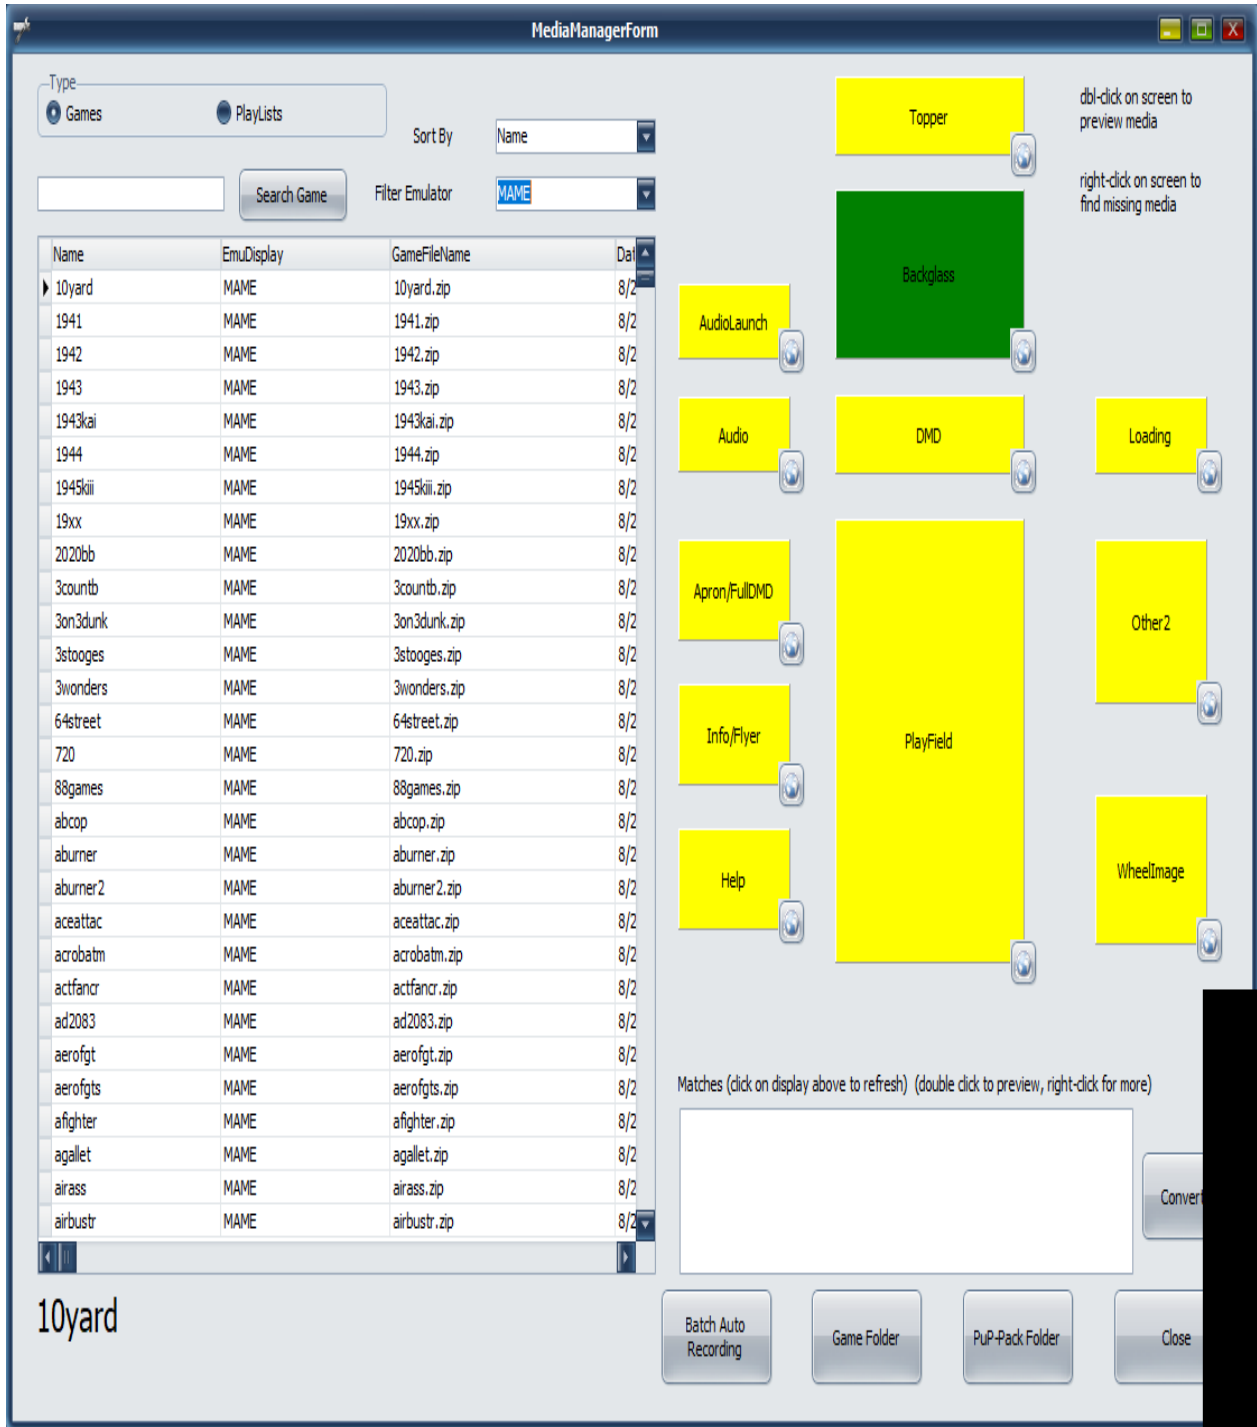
MediaManagerForm

Type
Games
PlayLists

Sort By Name

Search Game
Filter Emulator MAME

| Name | EmuDisplay | GameFileName | Dat |
|---|---|---|---|
| 10yard | MAME | 10yard.zip | 8/2 |
| 1941 | MAME | 1941.zip | 8/2 |
| 1942 | MAME | 1942.zip | 8/2 |
| 1943 | MAME | 1943.zip | 8/2 |
| 1943kai | MAME | 1943kai.zip | 8/2 |
| 1944 | MAME | 1944.zip | 8/2 |
| 1945kiii | MAME | 1945kiii.zip | 8/2 |
| 19xx | MAME | 19xx.zip | 8/2 |
| 2020bb | MAME | 2020bb.zip | 8/2 |
| 3countb | MAME | 3countb.zip | 8/2 |
| 3on3dunk | MAME | 3on3dunk.zip | 8/2 |
| 3stooges | MAME | 3stooges.zip | 8/2 |
| 3wonders | MAME | 3wonders.zip | 8/2 |
| 64street | MAME | 64street.zip | 8/2 |
| 720 | MAME | 720.zip | 8/2 |
| 88games | MAME | 88games.zip | 8/2 |
| abcop | MAME | abcop.zip | 8/2 |
| aburner | MAME | aburner.zip | 8/2 |
| aburner2 | MAME | aburner2.zip | 8/2 |
| aceattac | MAME | aceattac.zip | 8/2 |
| acrobatm | MAME | acrobatm.zip | 8/2 |
| actfancr | MAME | actfancr.zip | 8/2 |
| ad2083 | MAME | ad2083.zip | 8/2 |
| aerofgt | MAME | aerofgt.zip | 8/2 |
| aerofgts | MAME | aerofgts.zip | 8/2 |
| afighter | MAME | afighter.zip | 8/2 |
| agallet | MAME | agallet.zip | 8/2 |
| airass | MAME | airass.zip | 8/2 |
| airbustr | MAME | airbustr.zip | 8/2 |

10yard

Topper
dbl-click on screen to preview media
right-click on screen to find missing media
Backglass
AudioLaunch
Audio
DMD
Loading
Apron/FullDMD
Other2
PlayField
Info/Flyer
Help
WheelImage

Matches (click on display above to refresh) (double click to preview, right-click for more)

Convert

Batch Auto Recording
Game Folder
PuP-Pack Folder
Close